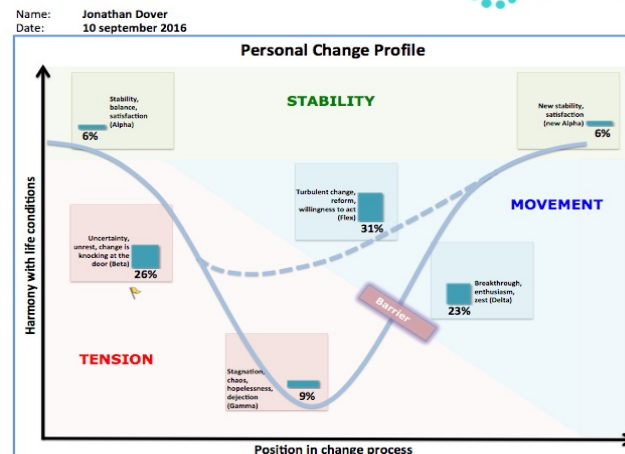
Name: Jonathan Dover
Date: 10 september 2016

Personal Change Profile

STABILITY

Stability, balance, satisfaction (Alpha)
6%

New stability, satisfaction (new Alpha)
6%

Turbulent change, reform, willingness to act (Flex)
31%

MOVEMENT

Uncertainty, unrest, change is knocking at the door (Beta)
26%

Barrier

Breakthrough, enthusiasm, zest (Delta)
23%

TENSION

Stagnation, chaos, hopelessness, dejection (Gamma)
9%

Harmony with life conditions

Position in change process